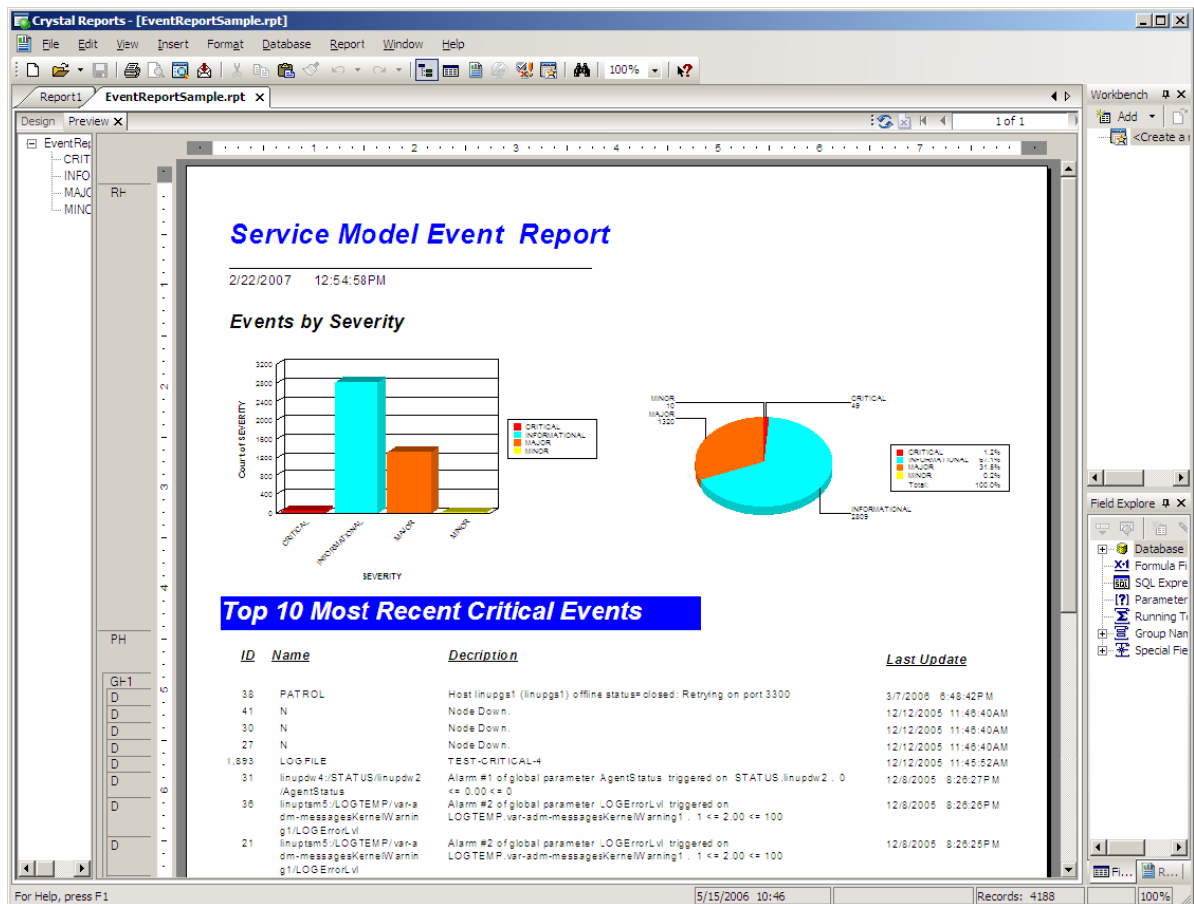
Crystal Reports - [EventReportSample.rpt]

File Edit View Insert Format Database Report Window Help

100%

Report1 EventReportSample.rpt ×

Design Preview ×

1 of 1

Workbench

Add

<Create a

EventRep
CRIT
INFO
MAJO
MINO

RH

Service Model Event Report

2/22/2007 12:54:58PM

Events by Severity

3200
2800
2400
2000
1600
1200
800
400
0

Count of SEVERITY

CRITICAL
INFORMATIONAL
MAJOR
MINOR

SEVERITY

CRITICAL
INFORMATIONAL
MAJOR
MINOR

MINOR
10
MAJOR
1320

CRITICAL
49

INFORMATIONAL
2809

| | |
|---|---|
| CRITICAL | 1.2% |
| INFORMATIONAL | 6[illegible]% |
| MAJOR | 31.5% |
| MINOR | 0.2% |
| Total: | 100.0% |

PH

Top 10 Most Recent Critical Events

GH1
D
D
D
D
D
D
D
D

| ID | Name | Decription | Last Update |
|---|---|---|---|
| 38 | PATROL | Host linupgs1 (linupgs1) offline status=closed: Retrying on port 3300 | 3/7/2006 6:48:42PM |
| 41 | N | Node Down. | 12/12/2005 11:46:40AM |
| 30 | N | Node Down. | 12/12/2005 11:46:40AM |
| 27 | N | Node Down. | 12/12/2005 11:46:40AM |
| 1,893 | LOGFILE | TEST-CRITICAL-4 | 12/12/2005 11:45:52AM |
| 31 | linupdw4:/STATUS/linupdw2/AgentStatus | Alarm #1 of global parameter AgentStatus triggered on STATUS.linupdw2. 0 <= 0.00 <= 0 | 12/8/2005 8:26:27PM |
| 36 | linuptsm5:/LOGTEMP/var-adm-messagesKernelWarning1/LOGErrorLvl | Alarm #2 of global parameter LOGErrorLvl triggered on LOGTEMP.var-adm-messagesKernelWarning1. 1 <= 2.00 <= 100 | 12/8/2005 8:26:26PM |
| 21 | linuptsm5:/LOGTEMP/var-adm-messagesKernelWarning1/LOGErrorLvl | Alarm #2 of global parameter LOGErrorLvl triggered on LOGTEMP.var-adm-messagesKernelWarning1. 1 <= 2.00 <= 100 | 12/8/2005 8:26:25PM |

Field Explore

Database
Formula Fi
SQL Expre
Parameter
Running T
Group Nan
Special Fie

Fi... R...

For Help, press F1 5/15/2006 10:46 Records: 4188 100%